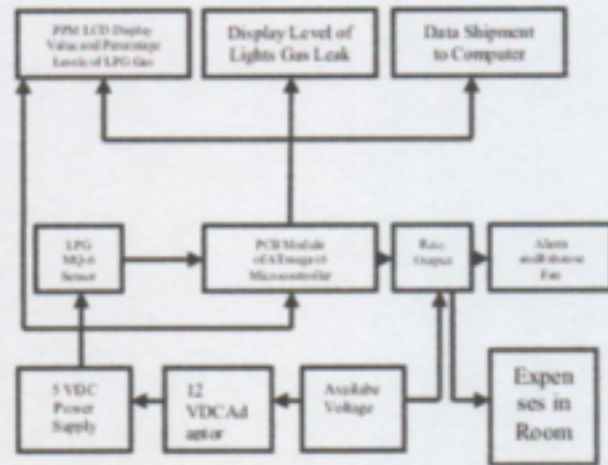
PPM LCD Display Value and Percentage Levels of LPG Gas

Display Level of Lights Gas Leak

Data Shipment to Computer

LPG MQ-6 Sensor

PCB Module of ATmega16 Microcontroller

Relay Output

Alarm and Exhaust Fan

5 VDC Power Supply

12 VDCAd aptor

Availabe Voltage

Expen ses in Room